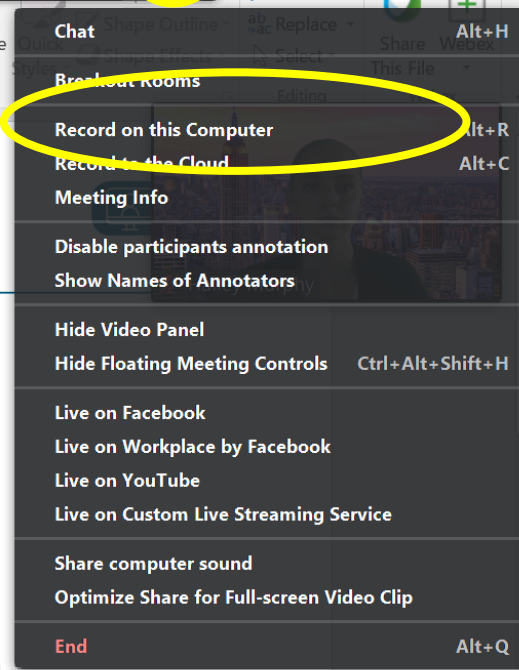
Chat Alt+H
Breakout Rooms
Record on this Computer Alt+R
Record to the Cloud Alt+C
Meeting Info

Disable participants annotation
Show Names of Annotators

Hide Video Panel
Hide Floating Meeting Controls Ctrl+Alt+Shift+H

Live on Facebook
Live on Workplace by Facebook
Live on YouTube
Live on Custom Live Streaming Service

Share computer sound
Optimize Share for Full-screen Video Clip

End Alt+Q